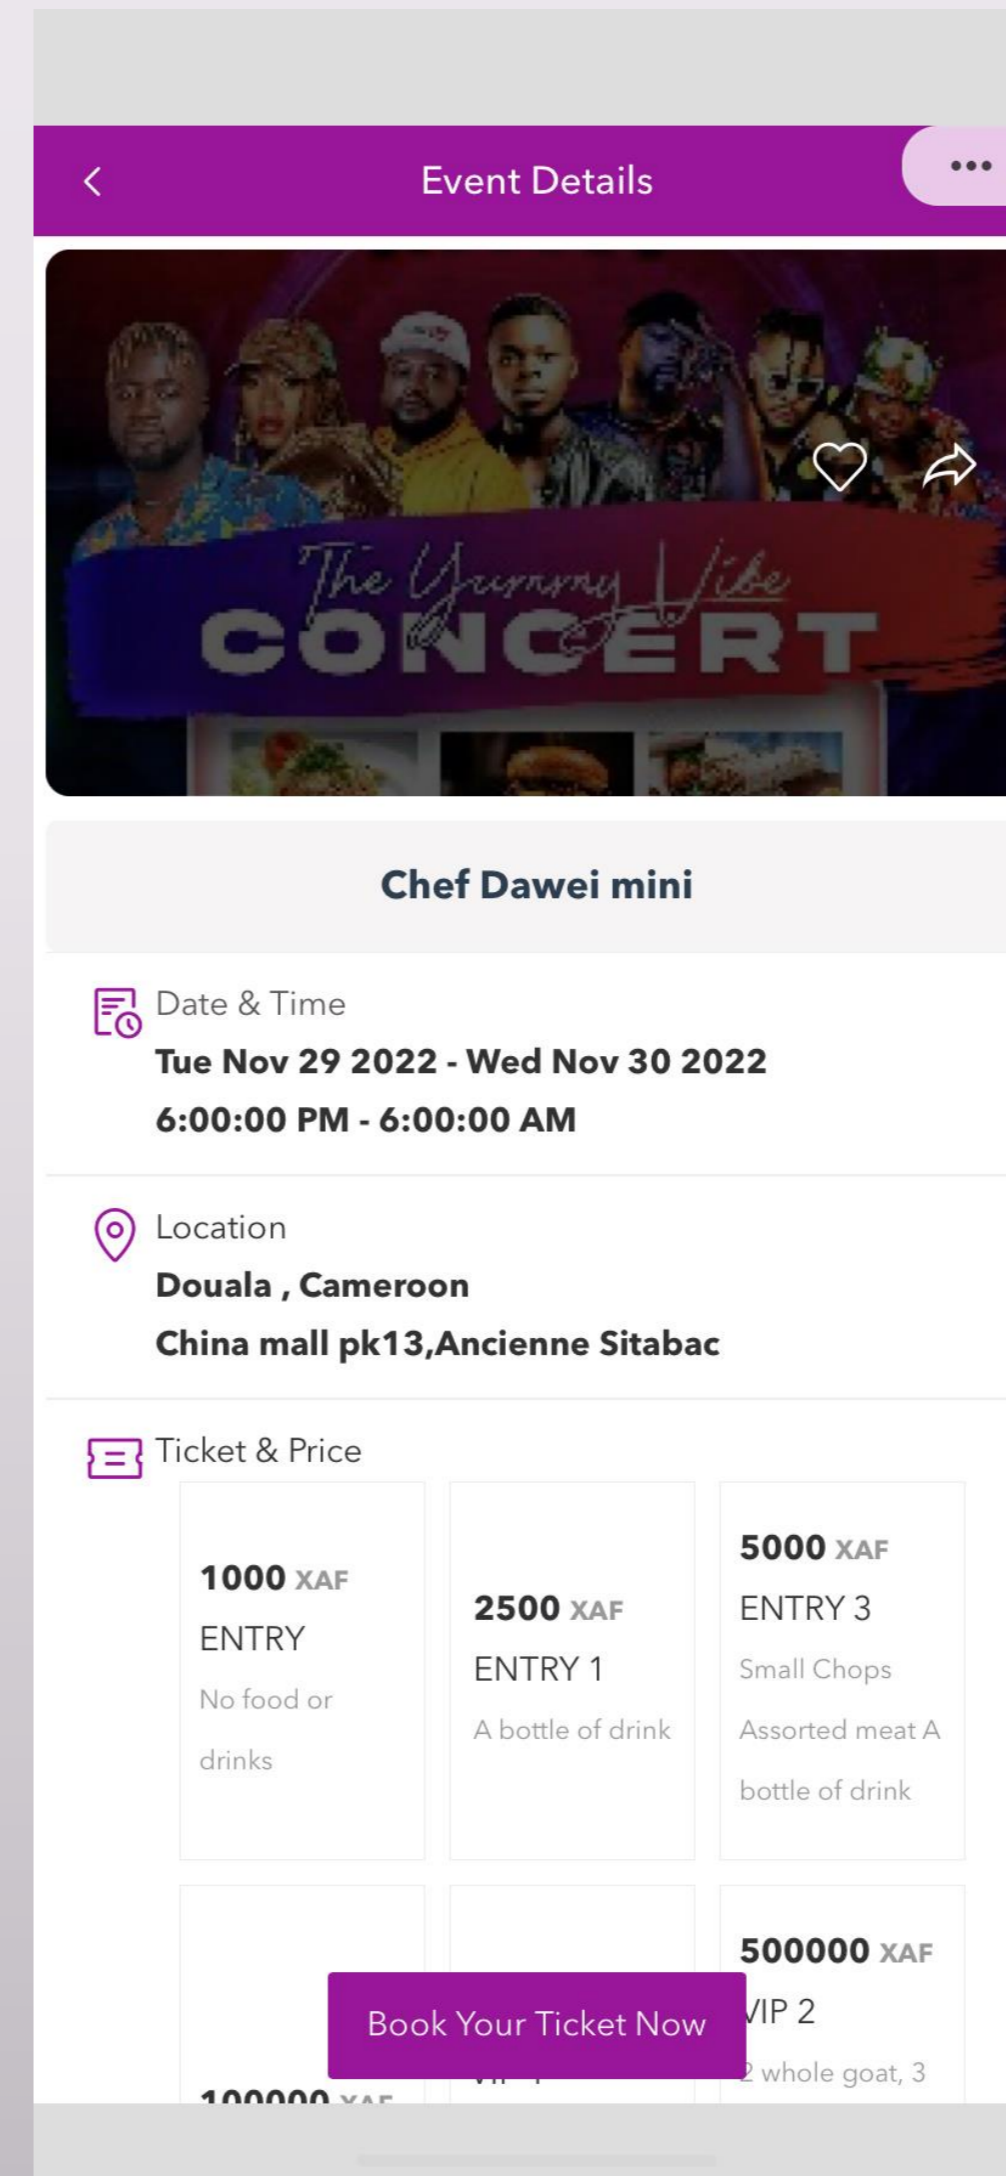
Event Details

The Yummy Vibe
CONCERT

Chef Dawei mini

Date & Time
Tue Nov 29 2022 - Wed Nov 30 2022
6:00:00 PM - 6:00:00 AM

Location
Douala , Cameroon
China mall pk13,Ancienne Sitabac

Ticket & Price

1000 XAF
ENTRY
No food or drinks

2500 XAF
ENTRY 1
A bottle of drink

5000 XAF
ENTRY 3
Small Chops
Assorted meat A bottle of drink

100000 XAF
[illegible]

500000 XAF
VIP 2
2 whole goat, 3

Book Your Ticket Now